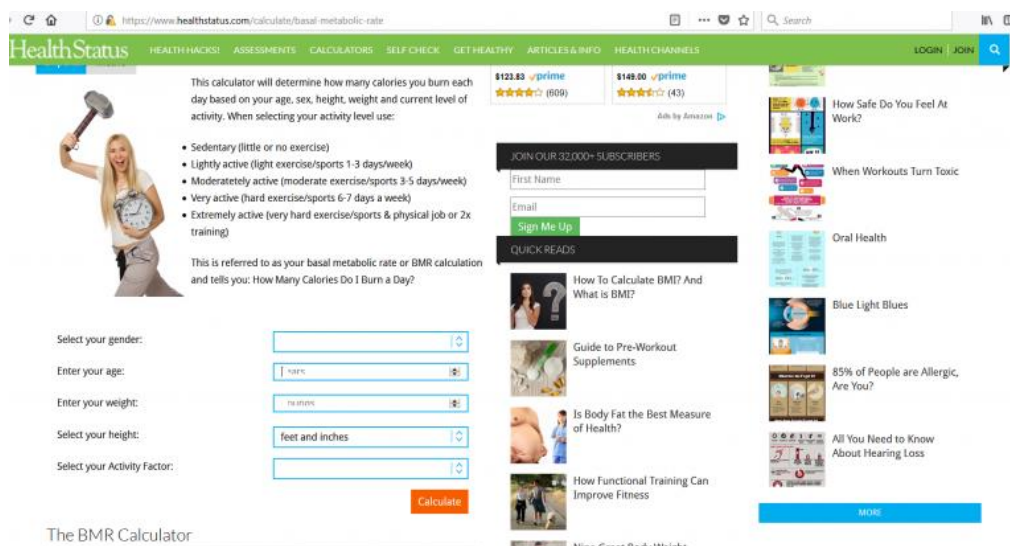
https://www.healthstatus.com/calculate/basal-metabolic-rate

Search

HealthStatus HEALTH HACKS! ASSESSMENTS CALCULATORS SELF CHECK GET HEALTHY ARTICLES & INFO HEALTH CHANNELS LOGIN JOIN

This calculator will determine how many calories you burn each day based on your age, sex, height, weight and current level of activity. When selecting your activity level use:

- Sedentary (little or no exercise)
- Lightly active (light exercise/sports 1-3 days/week)
- Moderatetely active (moderate exercise/sports 3-5 days/week)
- Very active (hard exercise/sports 6-7 days a week)
- Extremely active (very hard exercise/sports & physical job or 2x training)

This is referred to as your basal metabolic rate or BMR calculation and tells you: How Many Calories Do I Burn a Day?

Select your gender:

Enter your age: years

Enter your weight: pounds

Select your height: feet and inches

Select your Activity Factor:

Calculate

The BMR Calculator

$123.83 prime (609)

$149.00 prime (43)

Ads by Amazon

JOIN OUR 32,000+ SUBSCRIBERS

First Name

Email

Sign Me Up

QUICK READS

How To Calculate BMI? And What is BMI?

Guide to Pre-Workout Supplements

Is Body Fat the Best Measure of Health?

How Functional Training Can Improve Fitness

How Safe Do You Feel At Work?

When Workouts Turn Toxic

Oral Health

Blue Light Blues

85% of People are Allergic, Are You?

All You Need to Know About Hearing Loss

MORE